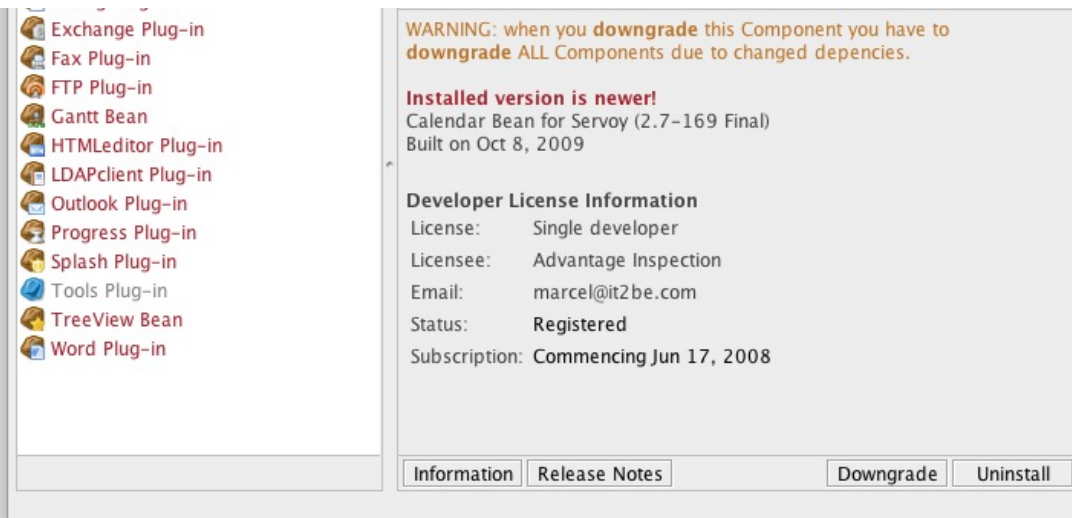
Exchange Plug-in
Fax Plug-in
FTP Plug-in
Gantt Bean
HTMLeditor Plug-in
LDAPclient Plug-in
Outlook Plug-in
Progress Plug-in
Splash Plug-in
Tools Plug-in
TreeView Bean
Word Plug-in

WARNING: when you **downgrade** this Component you have to **downgrade** ALL Components due to changed depencies.

**Installed version is newer!**
Calendar Bean for Servoy (2.7-169 Final)
Built on Oct 8, 2009

**Developer License Information**

| | |
|---|---|
| License: | Single developer |
| Licensee: | Advantage Inspection |
| Email: | marcel@it2be.com |
| Status: | Registered |
| Subscription: | Commencing Jun 17, 2008 |

Information | Release Notes | Downgrade | Uninstall